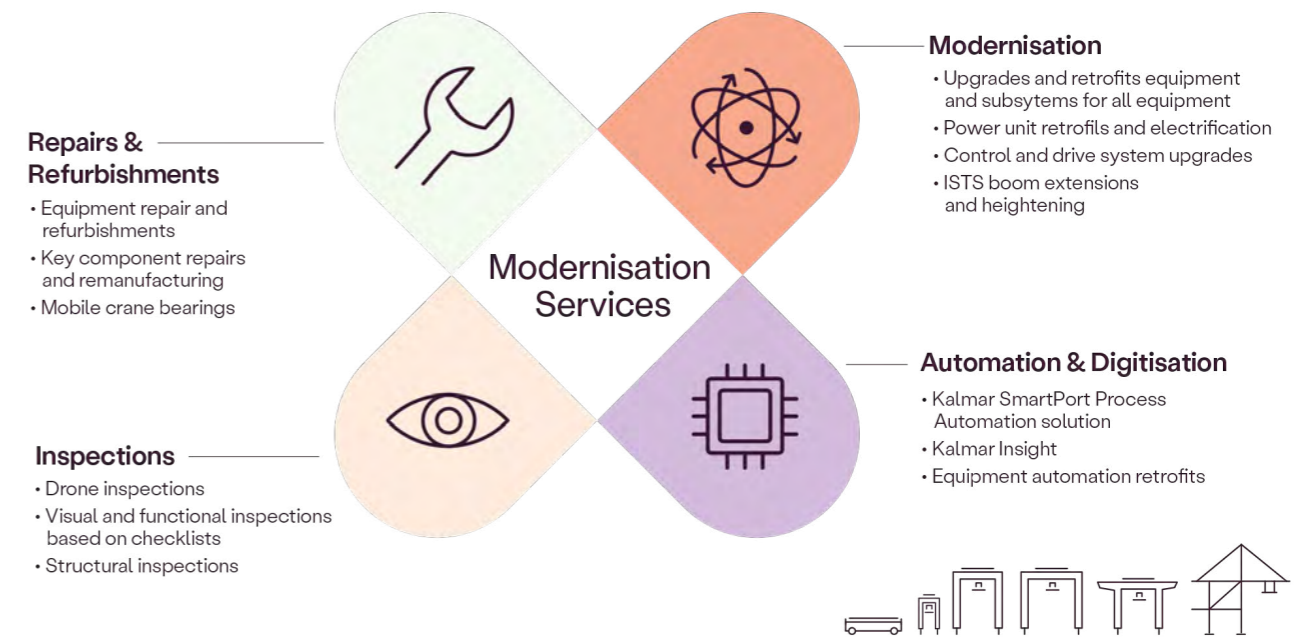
Repairs & Refurbishments
• Equipment repair and refurbishments
• Key component repairs and remanufacturing
• Mobile crane bearings

Modernisation
• Upgrades and retrofits equipment and subsytems for all equipment
• Power unit retrofils and electrification
• Control and drive system upgrades
• ISTS boom extensions and heightening

Modernisation Services

Inspections
• Drone inspections
• Visual and functional inspections based on checklists
• Structural inspections

Automation & Digitisation
• Kalmar SmartPort Process Automation solution
• Kalmar Insight
• Equipment automation retrofits